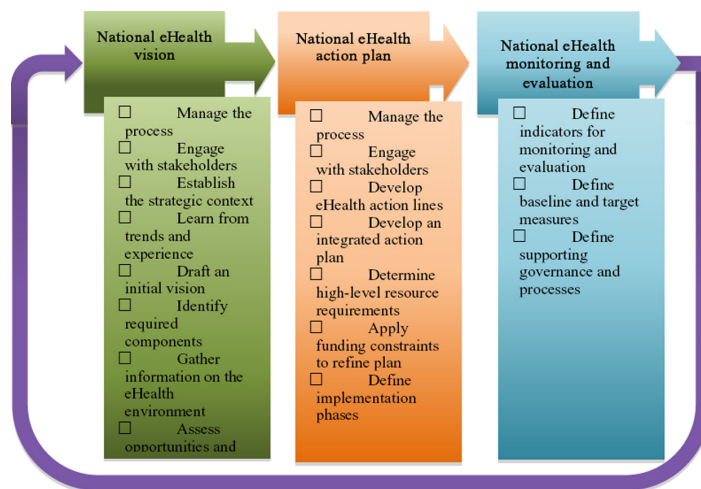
National eHealth vision

□ Manage the process
□ Engage with stakeholders
□ Establish the strategic context
□ Learn from trends and experience
□ Draft an initial vision
□ Identify required components
□ Gather information on the eHealth environment
□ Assess opportunities and

National eHealth action plan

□ Manage the process
□ Engage with stakeholders
□ Develop eHealth action lines
□ Develop an integrated action plan
□ Determine high-level resource requirements
□ Apply funding constraints to refine plan
□ Define implementation phases

National eHealth monitoring and evaluation

□ Define indicators for monitoring and evaluation
□ Define baseline and target measures
□ Define supporting governance and processes